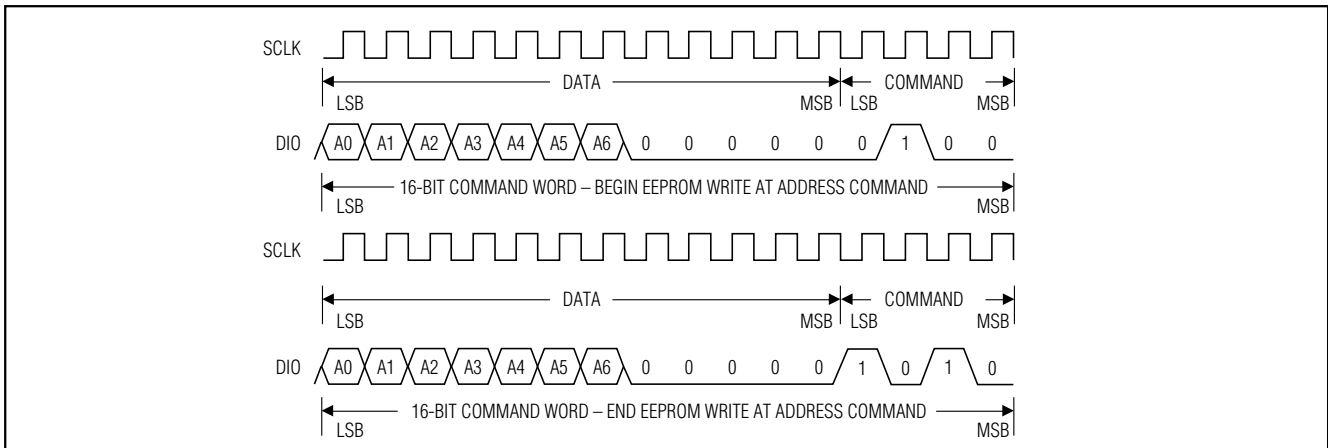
SCLK

DATA

COMMAND

LSB

MSB

LSB

MSB

DIO

A0 A1 A2 A3 A4 A5 A6 0 0 0 0 0 0 1 0 0

16-BIT COMMAND WORD – BEGIN EEPROM WRITE AT ADDRESS COMMAND

LSB

MSB

SCLK

DATA

COMMAND

LSB

MSB

LSB

MSB

DIO

A0 A1 A2 A3 A4 A5 A6 0 0 0 0 0 1 0 1 0

16-BIT COMMAND WORD – END EEPROM WRITE AT ADDRESS COMMAND

LSB

MSB